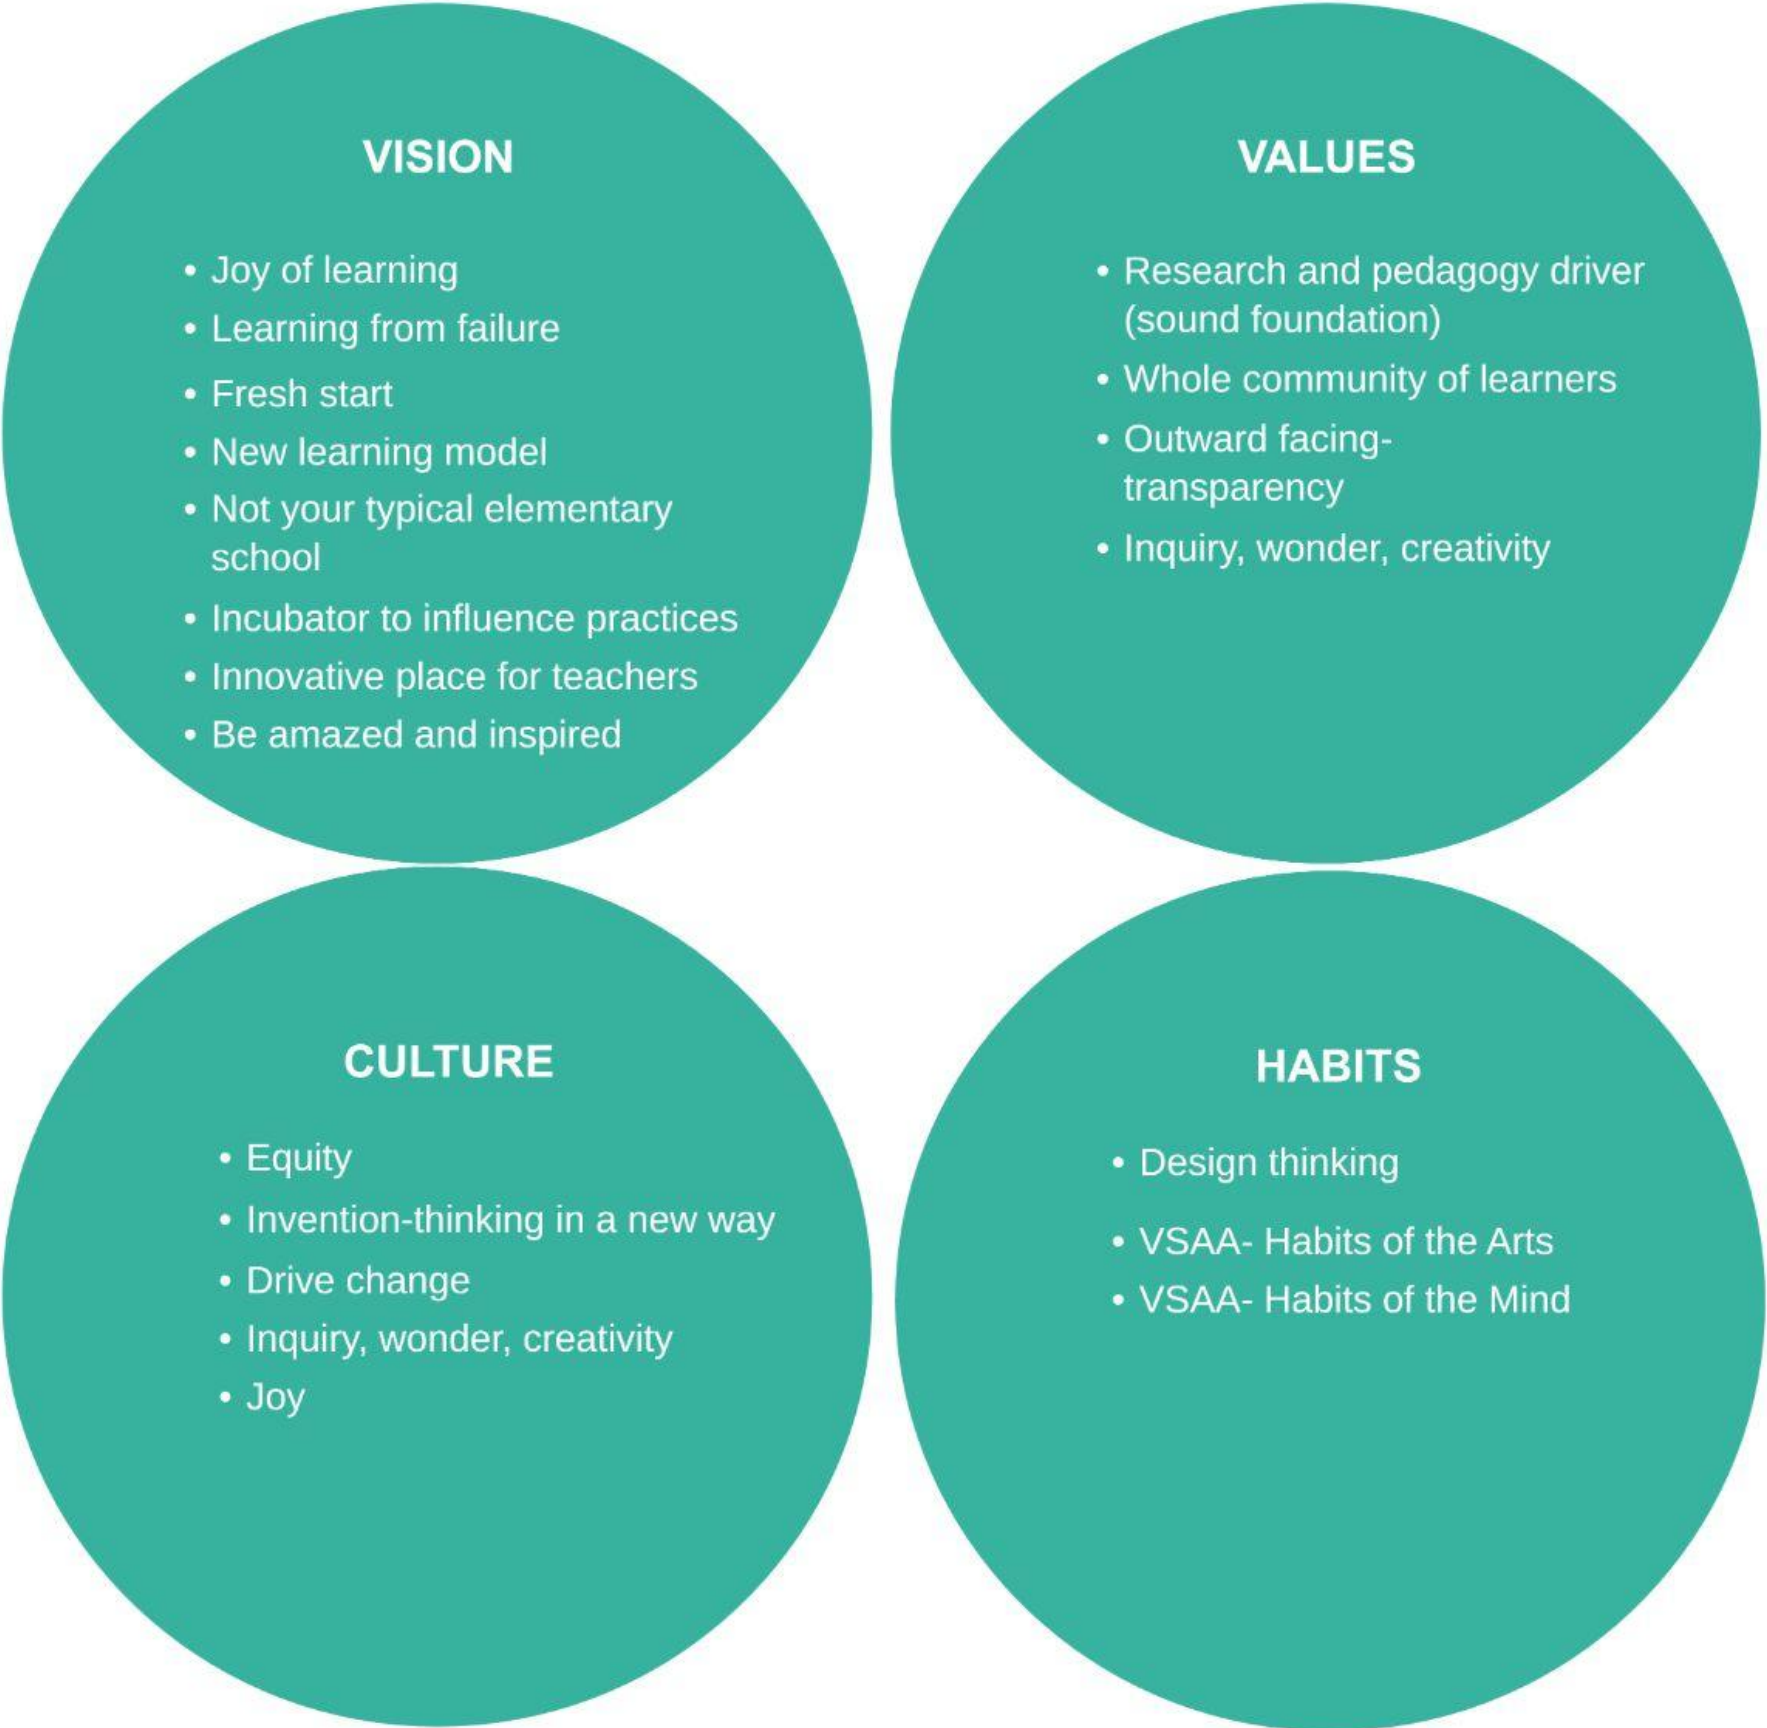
VISION

- Joy of learning
- Learning from failure
- Fresh start
- New learning model
- Not your typical elementary school
- Incubator to influence practices
- Innovative place for teachers
- Be amazed and inspired

VALUES

- Research and pedagogy driver (sound foundation)
- Whole community of learners
- Outward facing-transparency
- Inquiry, wonder, creativity

CULTURE

- Equity
- Invention-thinking in a new way
- Drive change
- Inquiry, wonder, creativity
- Joy

HABITS

- Design thinking
- VSAA- Habits of the Arts
- VSAA- Habits of the Mind